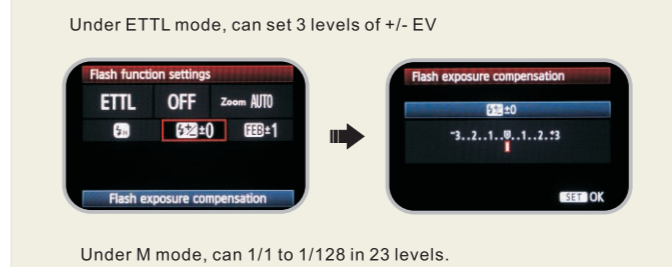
Under ETTL mode, can set 3 levels of +/- EV

Flash function settings

ETTL OFF Zoom AUTO

±0 FEB±1

Flash exposure compensation

Flash exposure compensation

±0

-3..2..1..0..1..2..+3

SET OK

Under M mode, can 1/1 to 1/128 in 23 levels.